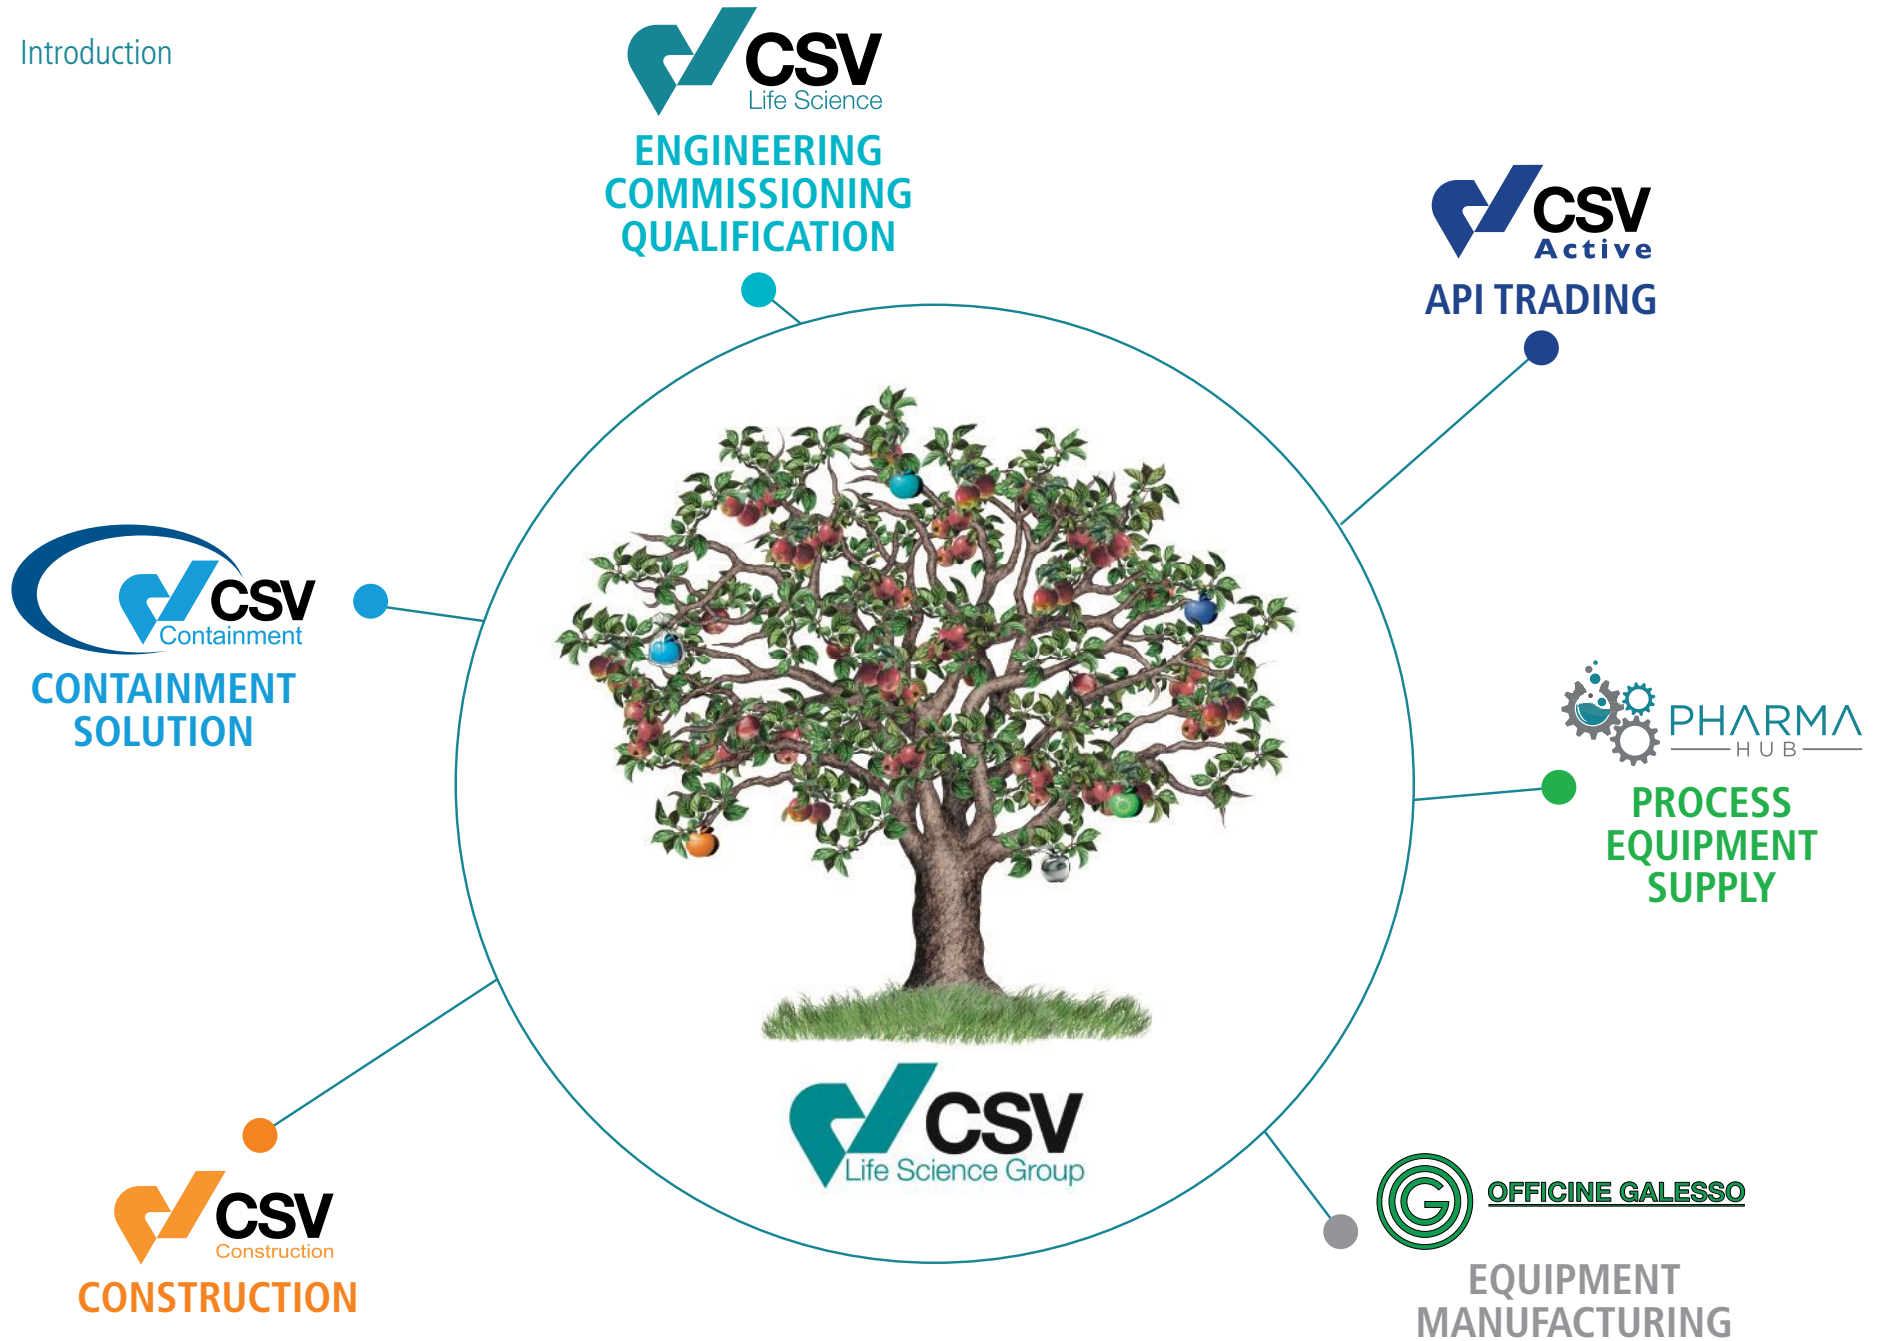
Introduction

CSV
Life Science
ENGINEERING
COMMISSIONING
QUALIFICATION

CSV
Active
API TRADING

CSV
Containment
CONTAINMENT
SOLUTION

PHARMA
HUB
PROCESS
EQUIPMENT
SUPPLY

CSV
Life Science Group

CSV
Construction
CONSTRUCTION

OFFICINE GALESSO
EQUIPMENT
MANUFACTURING